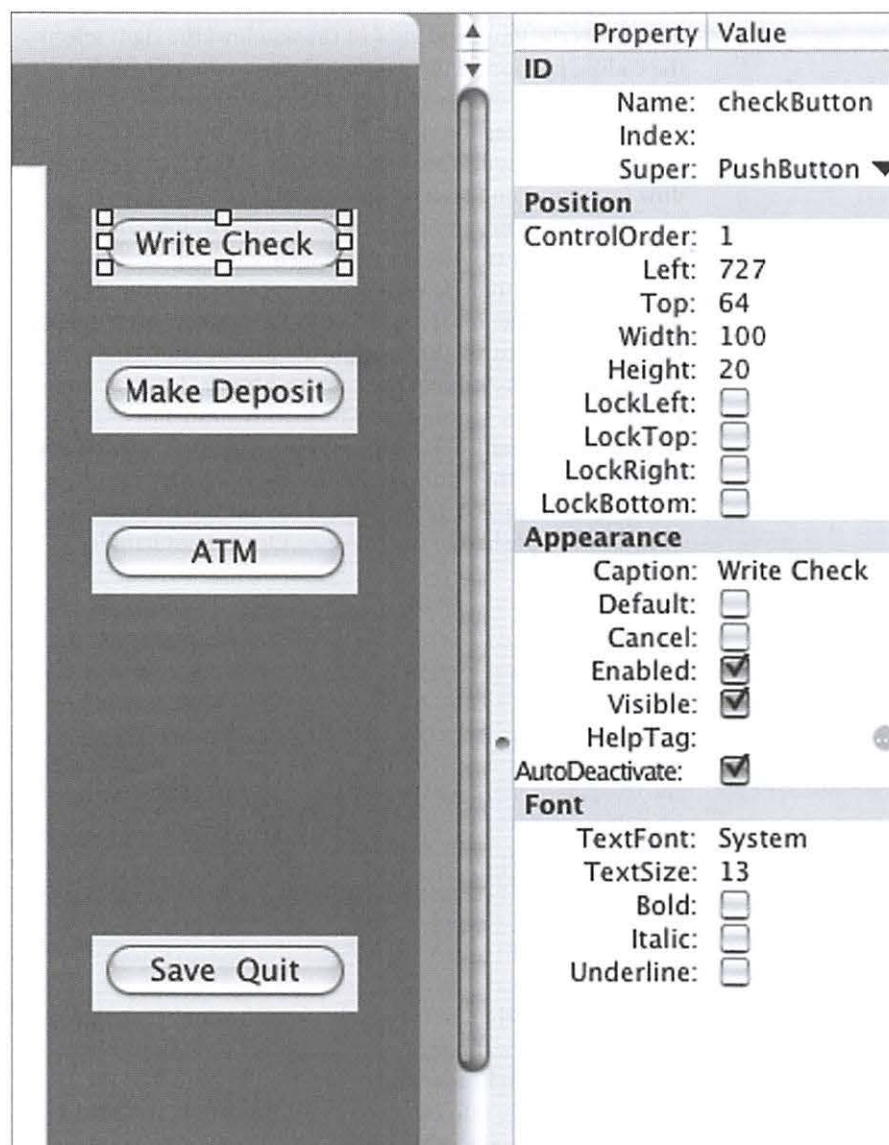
Write Check

Make Deposit

ATM

Save Quit

| Property | Value |
|---|---|
| ID | |
| Name: | checkButton |
| Index: | |
| Super: | PushButton |
| Position | |
| ControlOrder: | 1 |
| Left: | 727 |
| Top: | 64 |
| Width: | 100 |
| Height: | 20 |
| LockLeft: | ☐ |
| LockTop: | ☐ |
| LockRight: | ☐ |
| LockBottom: | ☐ |
| Appearance | |
| Caption: | Write Check |
| Default: | ☐ |
| Cancel: | ☐ |
| Enabled: | ☑ |
| Visible: | ☑ |
| HelpTag: | |
| AutoDeactivate: | ☑ |
| Font | |
| TextFont: | System |
| TextSize: | 13 |
| Bold: | ☐ |
| Italic: | ☐ |
| Underline: | ☐ |